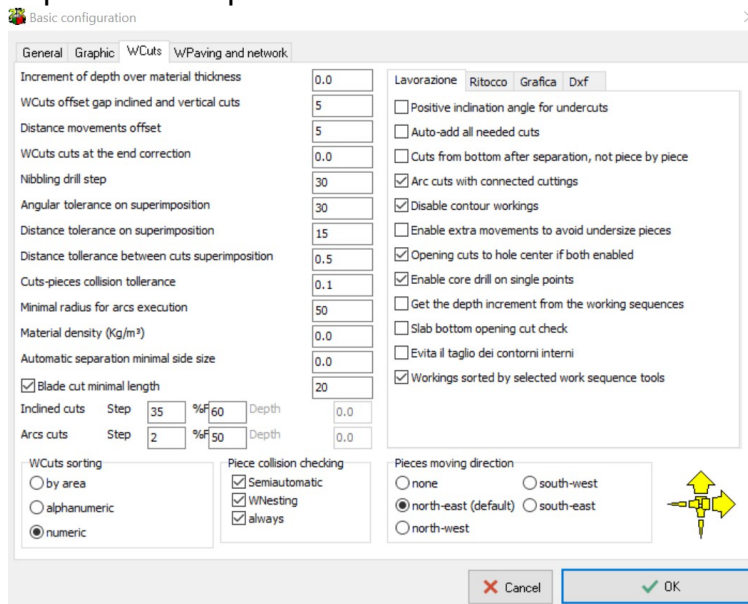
Basic configuration

General | Graphic | WCuts | WPaving and network

Increment of depth over material thickness 0.0
WCuts offset gap inclined and vertical cuts 5
Distance movements offset 5
WCuts cuts at the end correction 0.0
Nibbling drill step 30
Angular tolerance on superimposition 30
Distance tolerance on superimposition 15
Distance tollerance between cuts superimposition 0.5
Cuts-pieces collision tollerance 0.1
Minimal radius for arcs execution 50
Material density (Kg/m³) 0.0
Automatic separation minimal side size 0.0
☑ Blade cut minimal length 20
Inclined cuts Step 35 %F 60 Depth 0.0
Arcs cuts Step 2 %F 50 Depth 0.0

Lavorazione | Ritocco | Grafica | Dxf

☐ Positive inclination angle for undercuts
☐ Auto-add all needed cuts
☐ Cuts from bottom after separation, not piece by piece
☑ Arc cuts with connected cuttings
☑ Disable contour workings
☐ Enable extra movements to avoid undersize pieces
☑ Opening cuts to hole center if both enabled
☑ Enable core drill on single points
☐ Get the depth increment from the working sequences
☐ Slab bottom opening cut check
☐ Evita il taglio dei contorni interni
☑ Workings sorted by selected work sequence tools

WCuts sorting
○ by area
○ alphanumeric
◉ numeric

Piece collision checking
☑ Semiautomatic
☑ WNesting
☑ always

Pieces moving direction
○ none
○ south-west
◉ north-east (default)
○ south-east
○ north-west

Cancel
OK